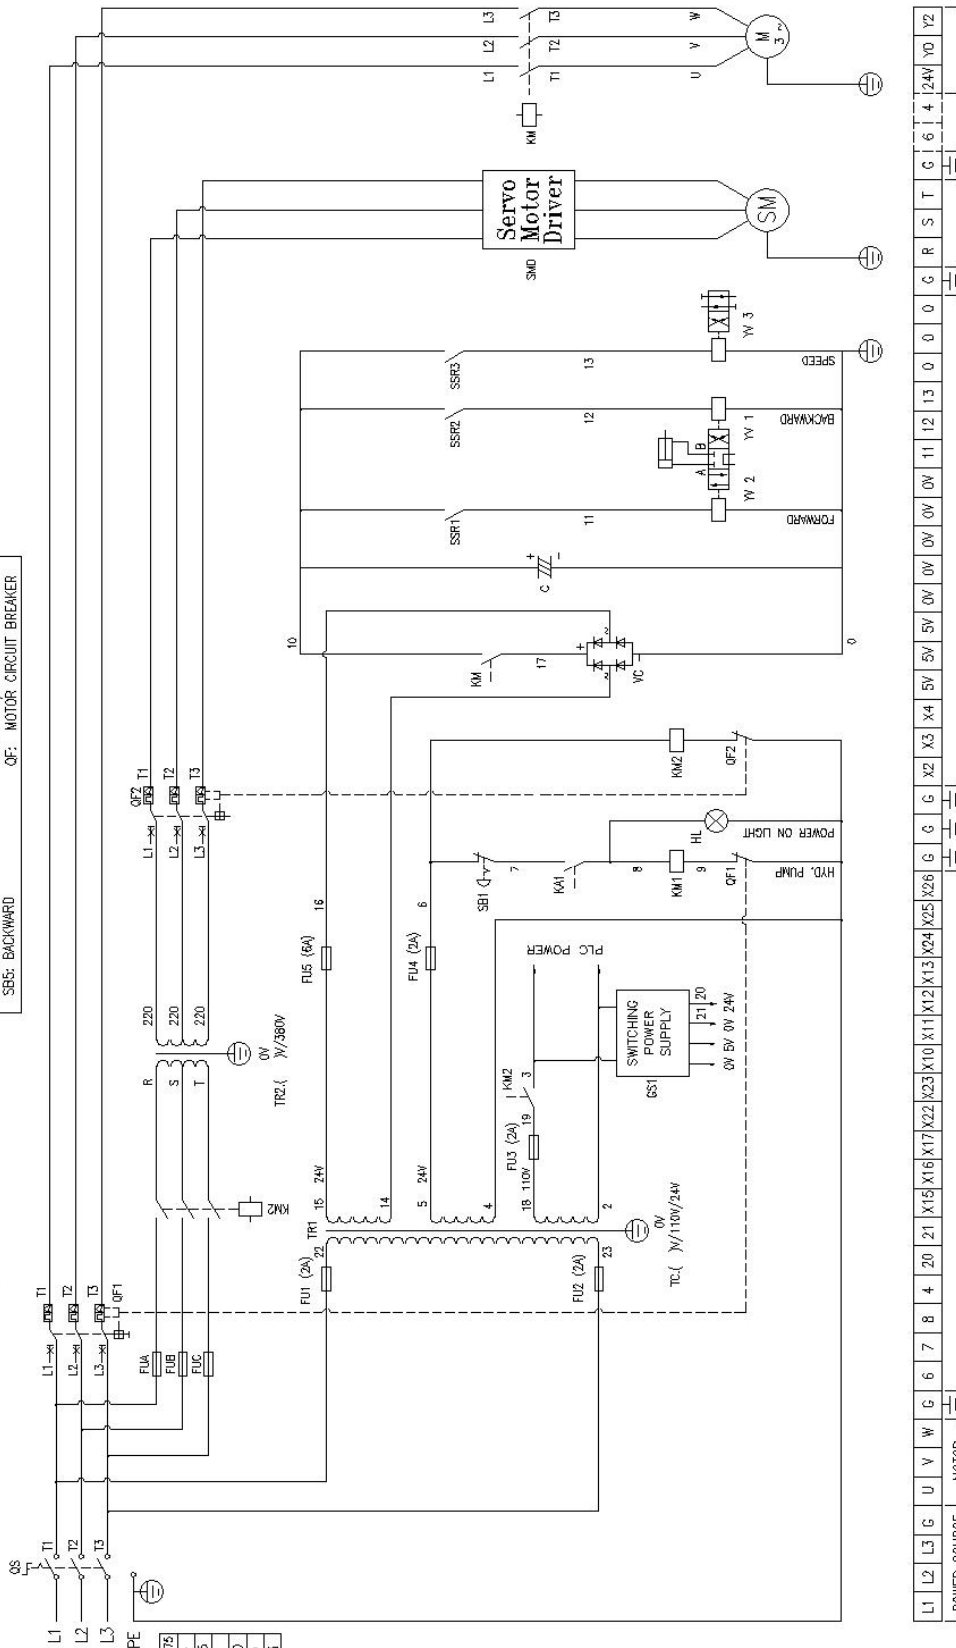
SB5: BACKWARD
QF: MOTOR CIRCUIT BREAKER

QS
L1
L2
L3
PE
T1
T2
T3
L1
L2
L3
T1
T2
T3
QF1
FUA
FUB
FUC
KM2
R
S
T
TR2.( )V/380V
0V
220
220
220
L1
L2
L3
QF2 T1
T2
T3
TR1
FU1 (2A) 22
FU2 (2A) 23
TC.( )V/110V/24V
0V
15 24V
14
5 24V
4
18 110V
2
FU3 (2A) 19
KM2 3
GS1
SWITCHING POWER SUPPLY
0V 5V 0V 24V
21 20
PLC POWER
FU5 (6A) 16
FU4 (2A) 6
SB1 7
KA1
8
KM1 9
QF1
HYD. PUMP
HL
POWER ON LIGHT
KM2
QF2
10
KM
17
VC
0
C
SSR1
11
FORWARD
YV 2
A
B
YV 1
SSR2
12
BACKWARD
SSR3
13
SPEED
YV 3
SMD
Servo Motor Driver
SM
KM
L1 L2 L3
T1 T2 T3
U V W
M 3~

| L1 | L2 | L3 | G | U | V | W | G | 6 | 7 | 8 | 4 | 20 | 21 | X15 | X16 | X17 | X22 | X23 | X10 | X11 | X12 | X13 | X24 | X25 | X26 | G | G | G | X2 | X3 | X4 | 5V | 5V | 5V | 0V | 0V | 0V | 0V | 11 | 12 | 13 | 0 | 0 | 0 | G | R | S | T | G | 6 | 4 | 24V | Y0 | Y2 |
|---|---|---|---|---|---|---|---|---|---|---|---|---|---|---|---|---|---|---|---|---|---|---|---|---|---|---|---|---|---|---|---|---|---|---|---|---|---|---|---|---|---|---|---|---|---|---|---|---|---|---|---|---|---|---|
POWER SOURCE
MOTOR